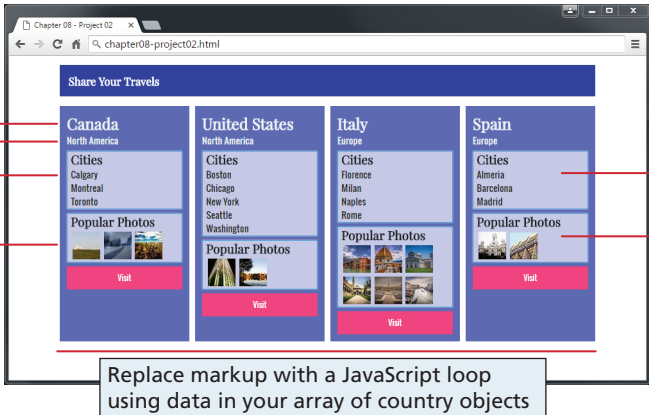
Chapter 08 - Project 02

chapter08-project02.html

Share Your Travels

Canada
North America
Cities
Calgary
Montreal
Toronto
Popular Photos
Visit

United States
North America
Cities
Boston
Chicago
New York
Seattle
Washington
Popular Photos
Visit

Italy
Europe
Cities
Florence
Milan
Naples
Rome
Popular Photos
Visit

Spain
Europe
Cities
Almeria
Barcelona
Madrid
Popular Photos
Visit

Replace markup with a JavaScript loop using data in your array of country objects